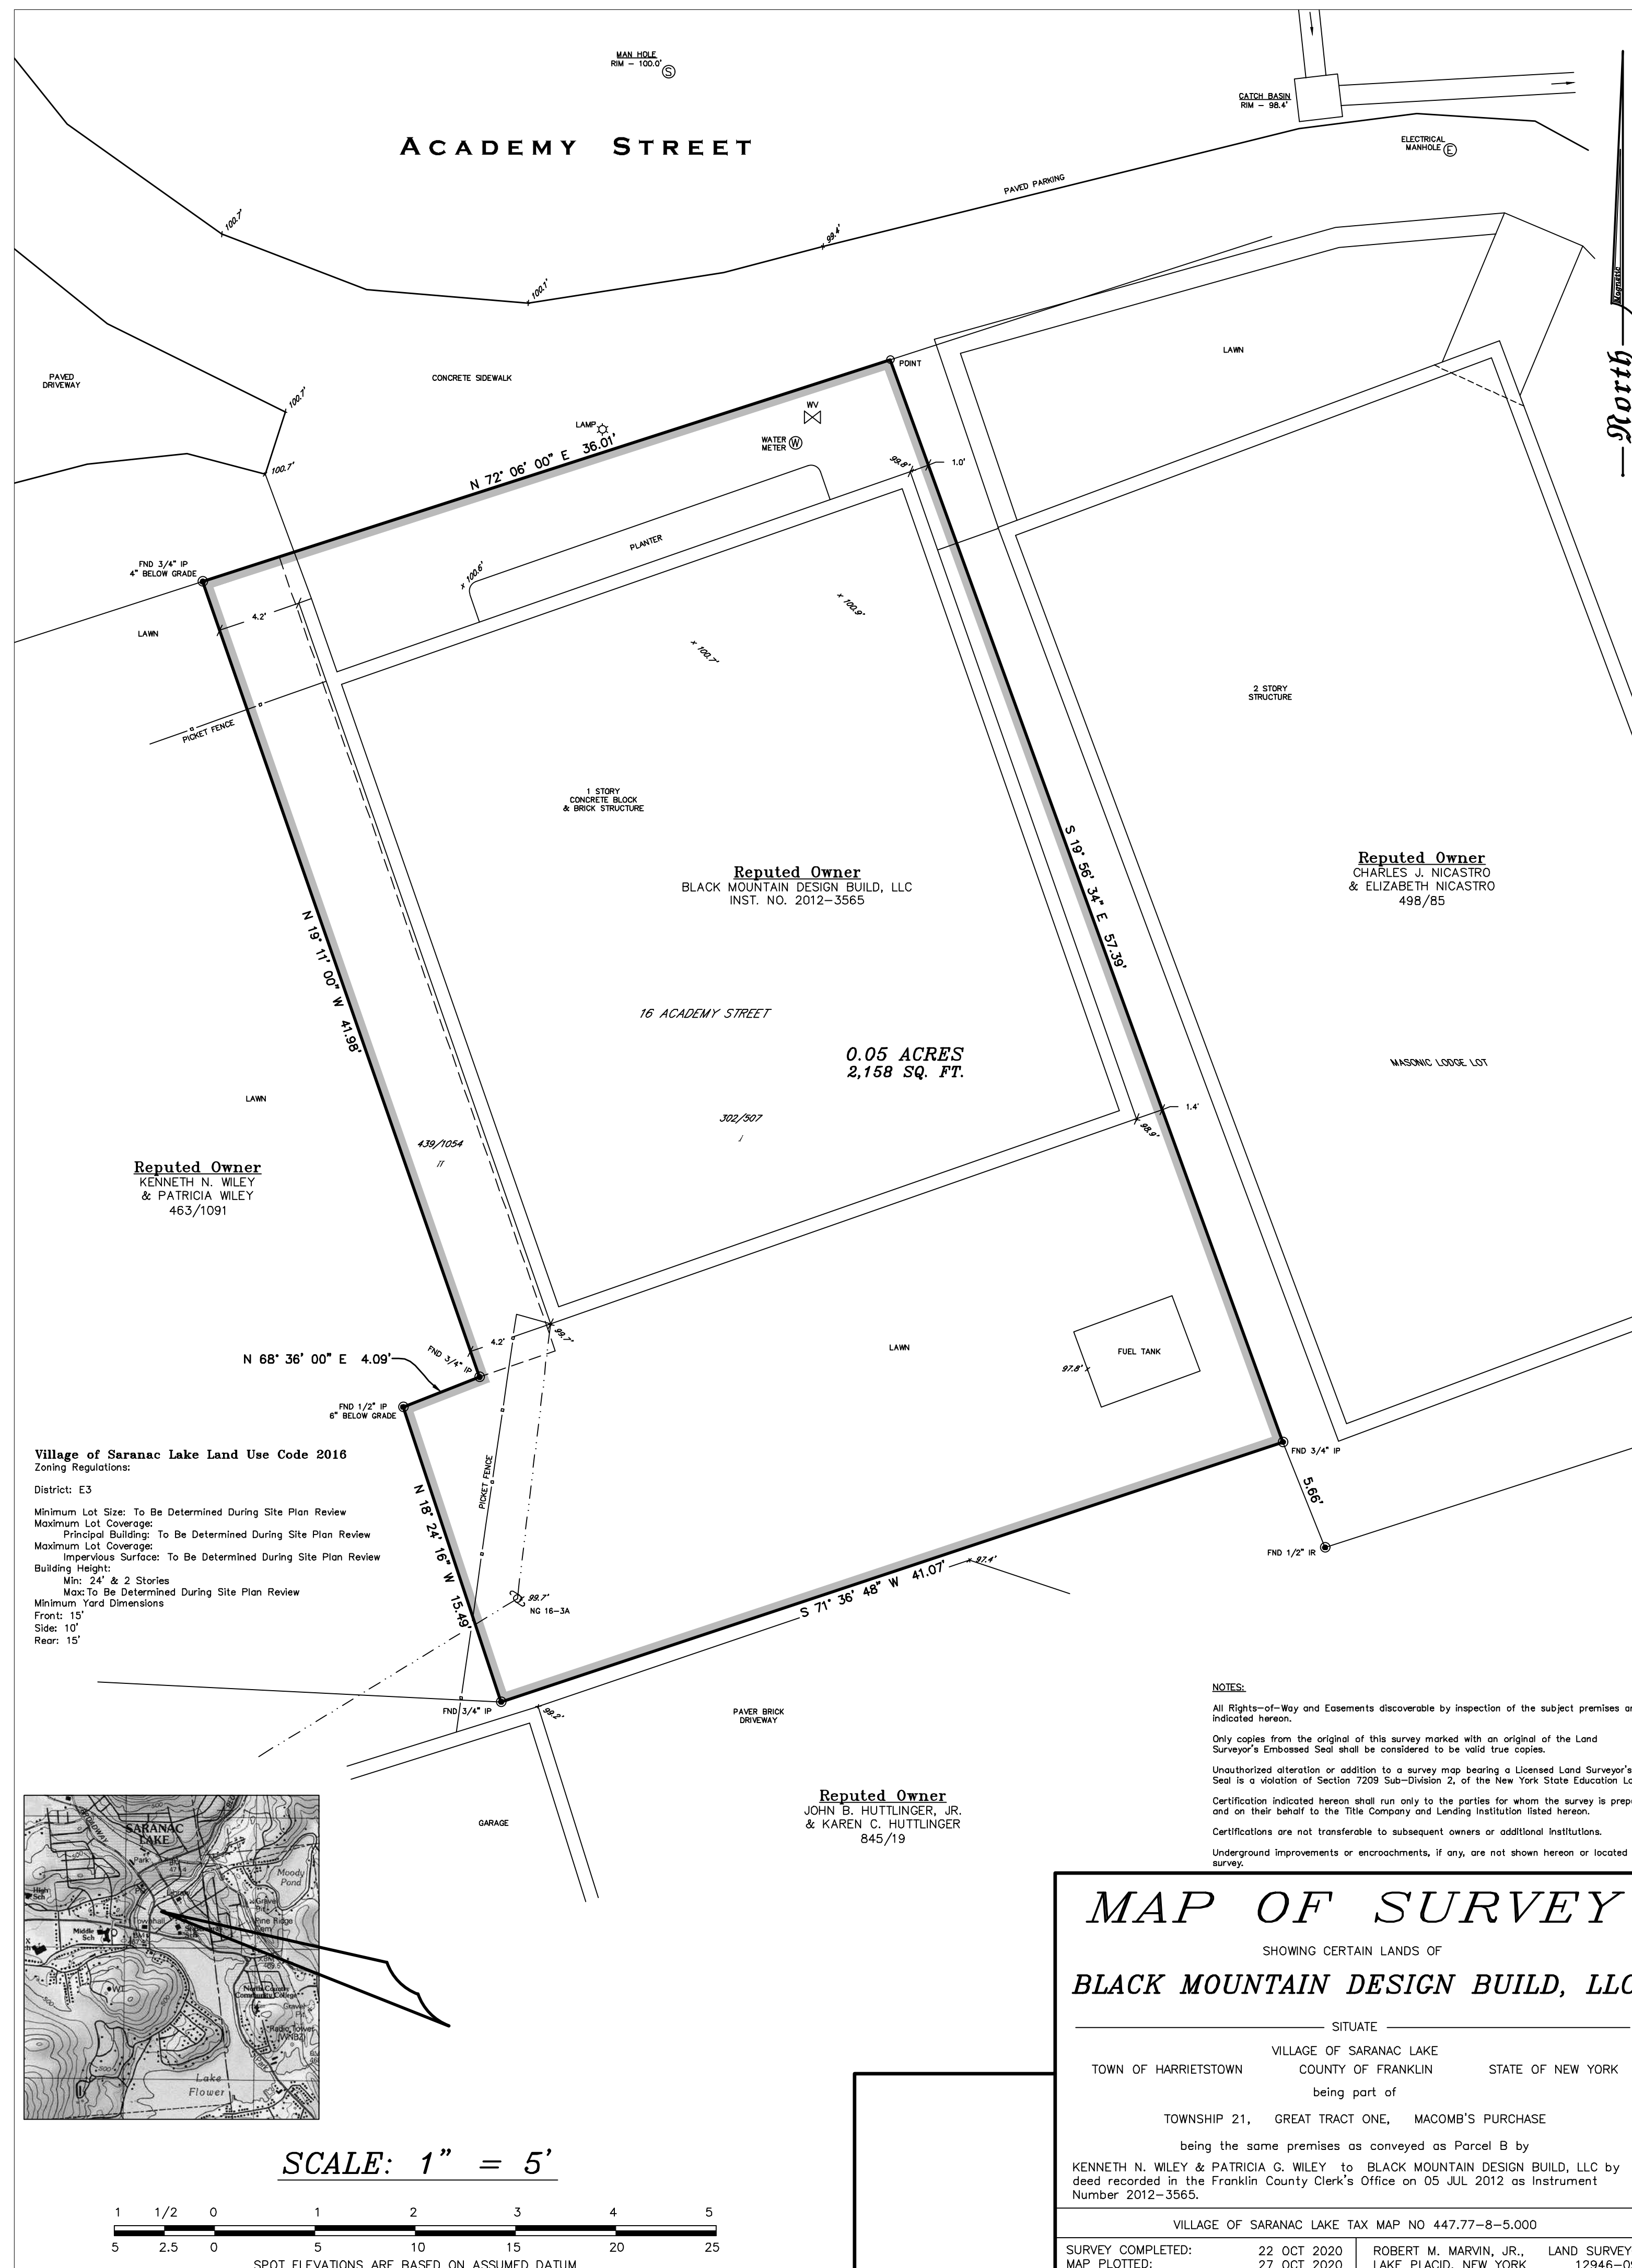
MAN HOLE
RIM – 100.0'

CATCH BASIN
RIM – 98.4'

ELECTRICAL MANHOLE

ACADEMY STREET

PAVED PARKING

100.7'
98.4'
100.1'
100.7'
100.7'

PAVED DRIVEWAY

CONCRETE SIDEWALK

LAWN

POINT

LAMP

WV

WATER METER

N 72° 06' 00" E 36.01'

99.8'
1.0'

PLANTER

100.6'

100.9'

100.7'

FND 3/4" IP
4" BELOW GRADE

4.2'

LAWN

PICKET FENCE

1 STORY
CONCRETE BLOCK
& BRICK STRUCTURE

2 STORY
STRUCTURE

Magnetic

North

Reputed Owner
BLACK MOUNTAIN DESIGN BUILD, LLC
INST. NO. 2012–3565

S 19° 56' 34" E 57.39'

Reputed Owner
CHARLES J. NICASTRO
& ELIZABETH NICASTRO
498/85

N 19° 11' 00" W 41.98'

16 ACADEMY STREET

0.05 ACRES
2,158 SQ. FT.

MASONIC LODGE LOT

LAWN

1.4'
98.9'

302/507

439/1054

Reputed Owner
KENNETH N. WILEY
& PATRICIA WILEY
463/1091

4.2'
99.7'

N 68° 36' 00" E 4.09'

FND 3/4" IP

LAWN

FUEL TANK

97.8'

FND 1/2" IP
6" BELOW GRADE

FND 3/4" IP

5.66'

FND 1/2" IR

Village of Saranac Lake Land Use Code 2016
Zoning Regulations:

District: E3

Minimum Lot Size: To Be Determined During Site Plan Review
Maximum Lot Coverage:
Principal Building: To Be Determined During Site Plan Review
Maximum Lot Coverage:
Impervious Surface: To Be Determined During Site Plan Review
Building Height:
Min: 24' & 2 Stories
Max: To Be Determined During Site Plan Review
Minimum Yard Dimensions
Front: 15'
Side: 10'
Rear: 15'

PICKET FENCE

N 18° 24' 16" W 15.49'

99.7'
NG 16–3A

S 71° 36' 48" W 41.07'

97.4'

FND 3/4" IP

99.2'

PAVER BRICK DRIVEWAY

GARAGE

Reputed Owner
JOHN B. HUTTLINGER, JR.
& KAREN C. HUTTLINGER
845/19

NOTES:

All Rights–of–Way and Easements discoverable by inspection of the subject premises a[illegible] indicated hereon.

Only copies from the original of this survey marked with an original of the Land Surveyor's Embossed Seal shall be considered to be valid true copies.

Unauthorized alteration or addition to a survey map bearing a Licensed Land Surveyor's Seal is a violation of Section 7209 Sub–Division 2, of the New York State Education L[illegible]

Certification indicated hereon shall run only to the parties for whom the survey is prep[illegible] and on their behalf to the Title Company and Lending Institution listed hereon.

Certifications are not transferable to subsequent owners or additional institutions.

Underground improvements or encroachments, if any, are not shown hereon or located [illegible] survey.

SARANAC LAKE
Park
High Sch
Middle Sch
Moody Pond
Pine Ridge Cem
North Country Community College
Gravel Pit
Radio Tower (WNBZ)
Lake Flower

SCALE: 1" = 5'

1 1/2 0 1 2 3 4 5
5 2.5 0 5 10 15 20 25
SPOT ELEVATIONS ARE BASED ON ASSUMED DATUM

MAP OF SURVEY

SHOWING CERTAIN LANDS OF

BLACK MOUNTAIN DESIGN BUILD, LL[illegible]

SITUATE

VILLAGE OF SARANAC LAKE
TOWN OF HARRIETSTOWN COUNTY OF FRANKLIN STATE OF NEW YORK

being part of

TOWNSHIP 21, GREAT TRACT ONE, MACOMB'S PURCHASE

being the same premises as conveyed as Parcel B by

KENNETH N. WILEY & PATRICIA G. WILEY to BLACK MOUNTAIN DESIGN BUILD, LLC by deed recorded in the Franklin County Clerk's Office on 05 JUL 2012 as Instrument Number 2012–3565.

VILLAGE OF SARANAC LAKE TAX MAP NO 447.77–8–5.000

SURVEY COMPLETED: 22 OCT 2020
MAP PLOTTED: 27 OCT 2020
ROBERT M. MARVIN, JR.,
LAKE PLACID, NEW YORK
LAND SURVEY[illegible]
12946–0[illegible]